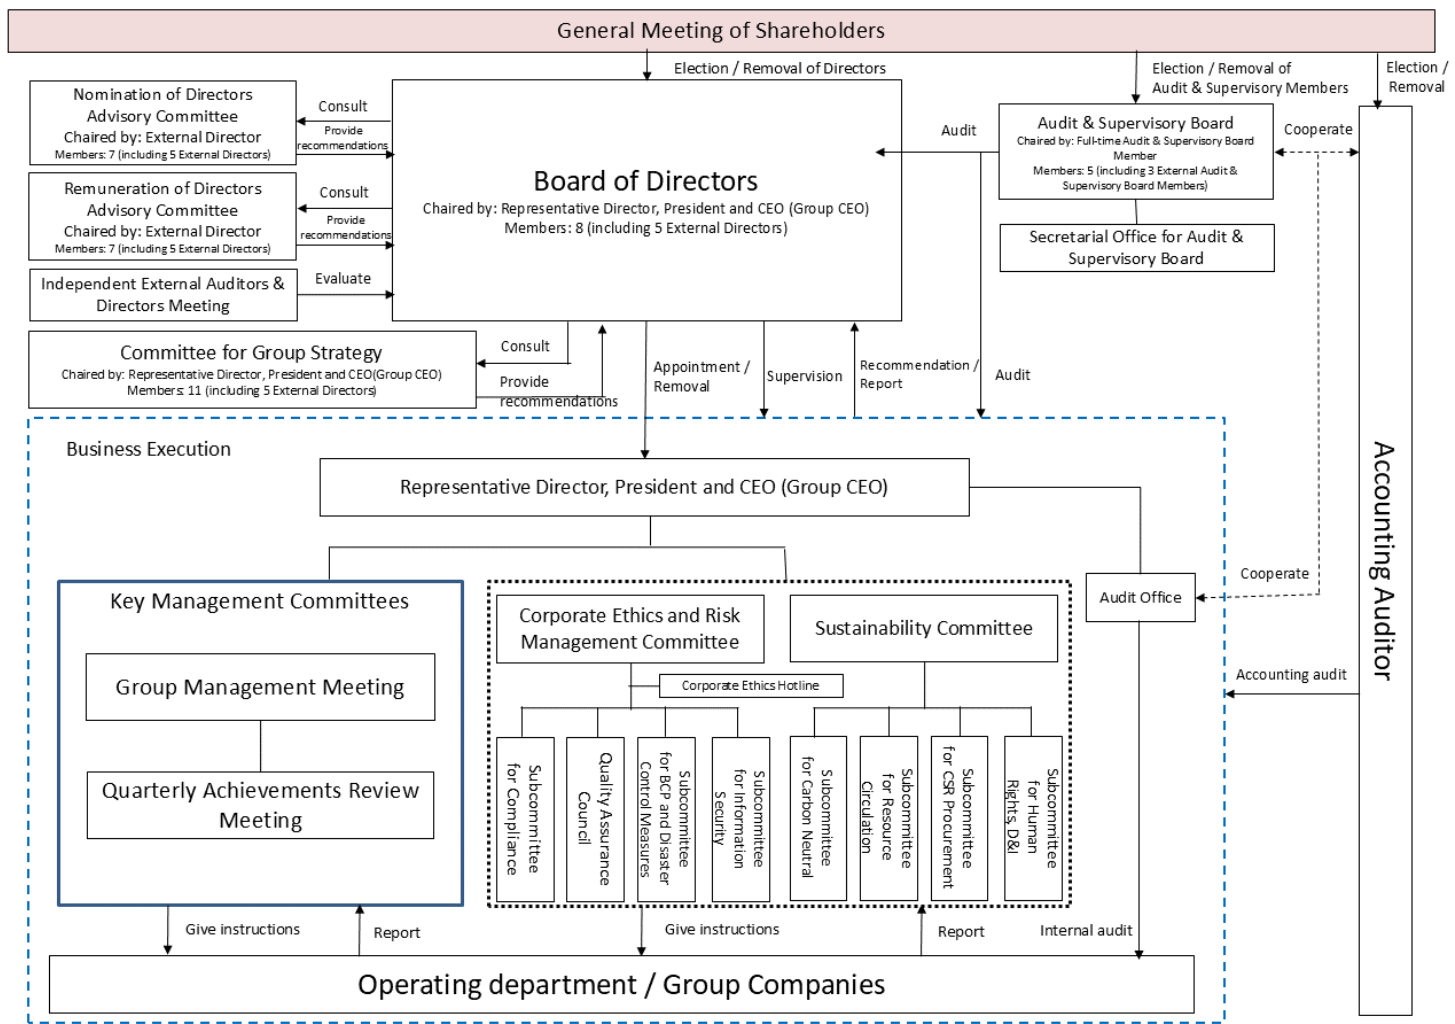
General Meeting of Shareholders

Election / Removal of Directors

Election / Removal of Audit & Supervisory Members

Election / Removal

Nomination of Directors Advisory Committee
Chaired by: External Director
Members: 7 (including 5 External Directors)

Consult

Provide recommendations

Remuneration of Directors Advisory Committee
Chaired by: External Director
Members: 7 (including 5 External Directors)

Consult

Provide recommendations

Independent External Auditors & Directors Meeting

Evaluate

Board of Directors
Chaired by: Representative Director, President and CEO (Group CEO)
Members: 8 (including 5 External Directors)

Audit

Audit & Supervisory Board
Chaired by: Full-time Audit & Supervisory Board Member
Members: 5 (including 3 External Audit & Supervisory Board Members)

Cooperate

Secretarial Office for Audit & Supervisory Board

Committee for Group Strategy
Chaired by: Representative Director, President and CEO(Group CEO)
Members: 11 (including 5 External Directors)

Consult

Provide recommendations

Appointment / Removal

Supervision

Recommendation / Report

Audit

Business Execution

Representative Director, President and CEO (Group CEO)

Key Management Committees

Group Management Meeting

Quarterly Achievements Review Meeting

Corporate Ethics and Risk Management Committee

Sustainability Committee

Corporate Ethics Hotline

Subcommittee for Compliance

Quality Assurance Council

Subcommittee for BCP and Disaster Control Measures

Subcommittee for Information Security

Subcommittee for Carbon Neutral

Subcommittee for Resource Circulation

Subcommittee for CSR Procurement

Subcommittee for Human Rights, D&I

Audit Office

Cooperate

Accounting audit

Accounting Auditor

Give instructions

Report

Give instructions

Report

Internal audit

Operating department / Group Companies